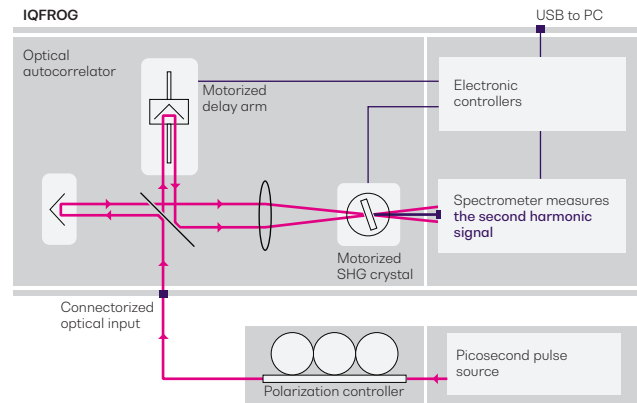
IQFROG

USB to PC

Optical autocorrelator

Motorized delay arm

Electronic controllers

Spectrometer measures the second harmonic signal

Motorized SHG crystal

Connectorized optical input

Picosecond pulse source

Polarization controller